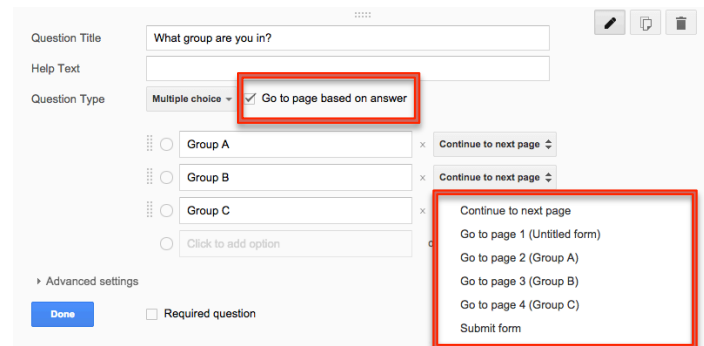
Question Title
What group are you in?

Help Text

Question Type
Multiple choice
Go to page based on answer

Group A
×
Continue to next page

Group B
×
Continue to next page

Group C
×

Click to add option

Continue to next page
Go to page 1 (Untitled form)
Go to page 2 (Group A)
Go to page 3 (Group B)
Go to page 4 (Group C)
Submit form

Advanced settings

Done
Required question